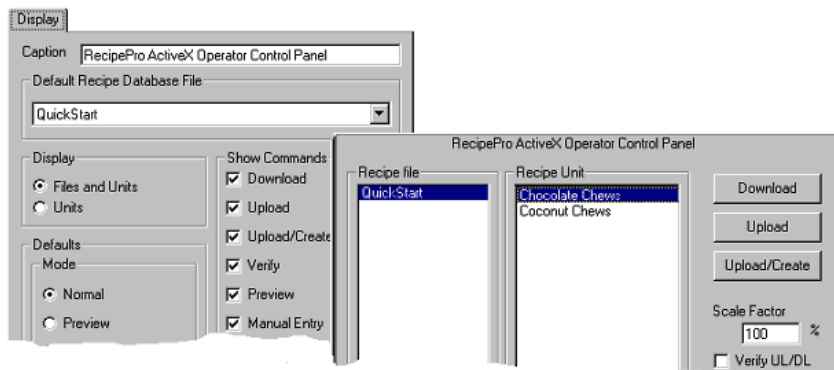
Display

Caption RecipePro ActiveX Operator Control Panel

Default Recipe Database File

QuickStart

Display
Files and Units
Units

Show Commands
Download
Upload
Upload/Create
Verify
Preview
Manual Entry

Defaults
Mode
Normal
Preview

RecipePro ActiveX Operator Control Panel

Recipe file
QuickStart

Recipe Unit
Chocolate Chews
Coconut Chews

Download
Upload
Upload/Create

Scale Factor
100 %

Verify UL/DL